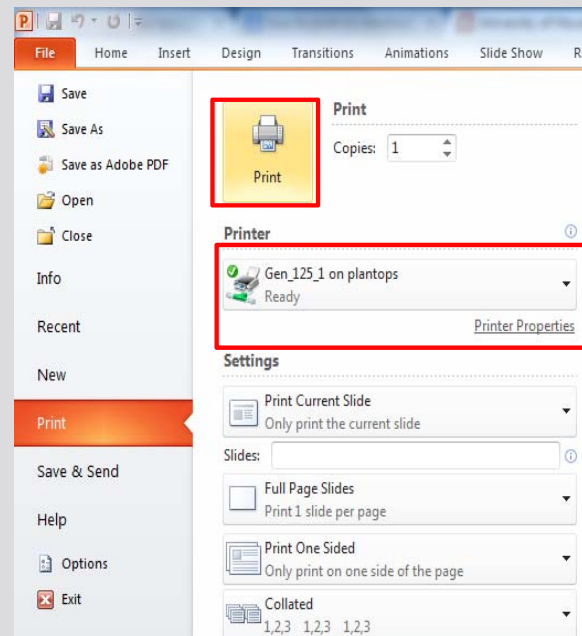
File
Home
Insert
Design
Transitions
Animations
Slide Show
R

Save
Save As
Save as Adobe PDF
Open
Close
Info
Recent
New
Print
Save & Send
Help
Options
Exit

Print
Copies: 1
Print

Printer
Gen_125_1 on plantops
Ready
Printer Properties

Settings
Print Current Slide
Only print the current slide
Slides:
Full Page Slides
Print 1 slide per page
Print One Sided
Only print on one side of the page
Collated
1,2,3 1,2,3 1,2,3